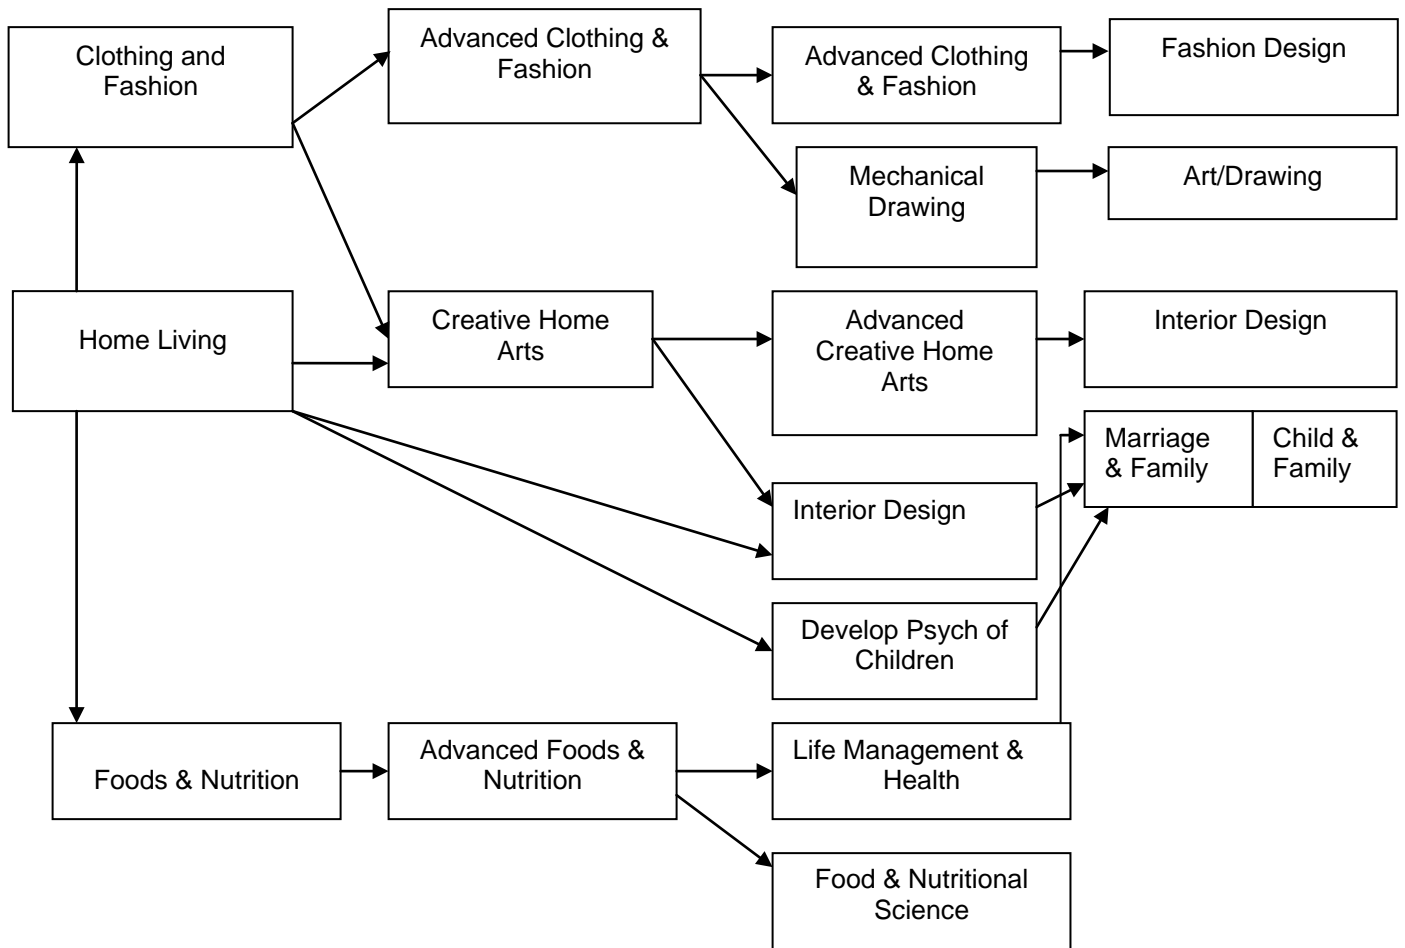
Clothing and Fashion

Advanced Clothing & Fashion

Advanced Clothing & Fashion

Fashion Design

Mechanical Drawing

Art/Drawing

Home Living

Creative Home Arts

Advanced Creative Home Arts

Interior Design

Marriage & Family

Child & Family

Interior Design

Develop Psych of Children

Foods & Nutrition

Advanced Foods & Nutrition

Life Management & Health

Food & Nutritional Science